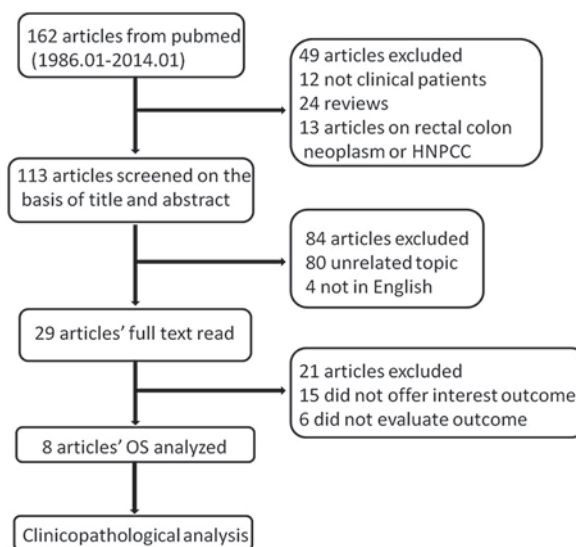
162 articles from pubmed (1986.01-2014.01)

49 articles excluded
12 not clinical patients
24 reviews
13 articles on rectal colon neoplasm or HNPCC

113 articles screened on the basis of title and abstract

84 articles excluded
80 unrelated topic
4 not in English

29 articles' full text read

21 articles excluded
15 did not offer interest outcome
6 did not evaluate outcome

8 articles' OS analyzed

Clinicopathological analysis